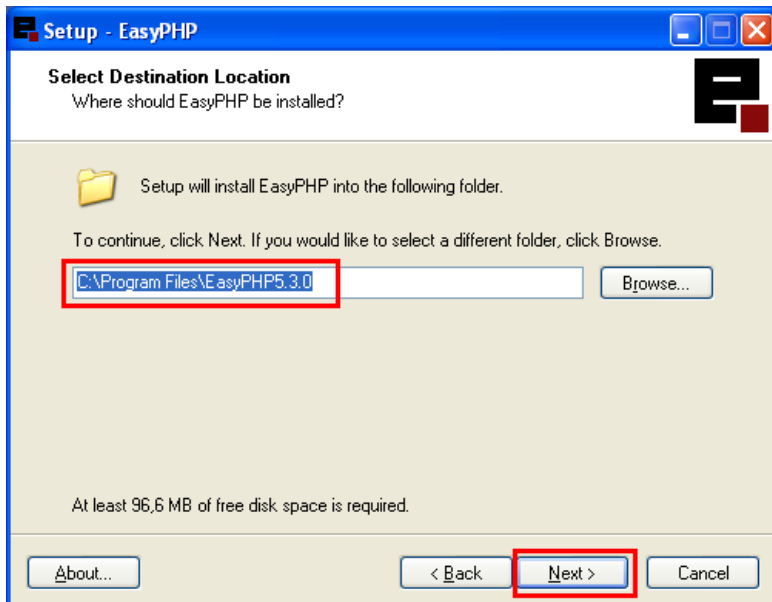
Setup - EasyPHP

Select Destination Location
Where should EasyPHP be installed?

Setup will install EasyPHP into the following folder.

To continue, click Next. If you would like to select a different folder, click Browse.

C:\Program Files\EasyPHP5.3.0

Browse...

At least 96,6 MB of free disk space is required.

About...

< Back

Next >

Cancel